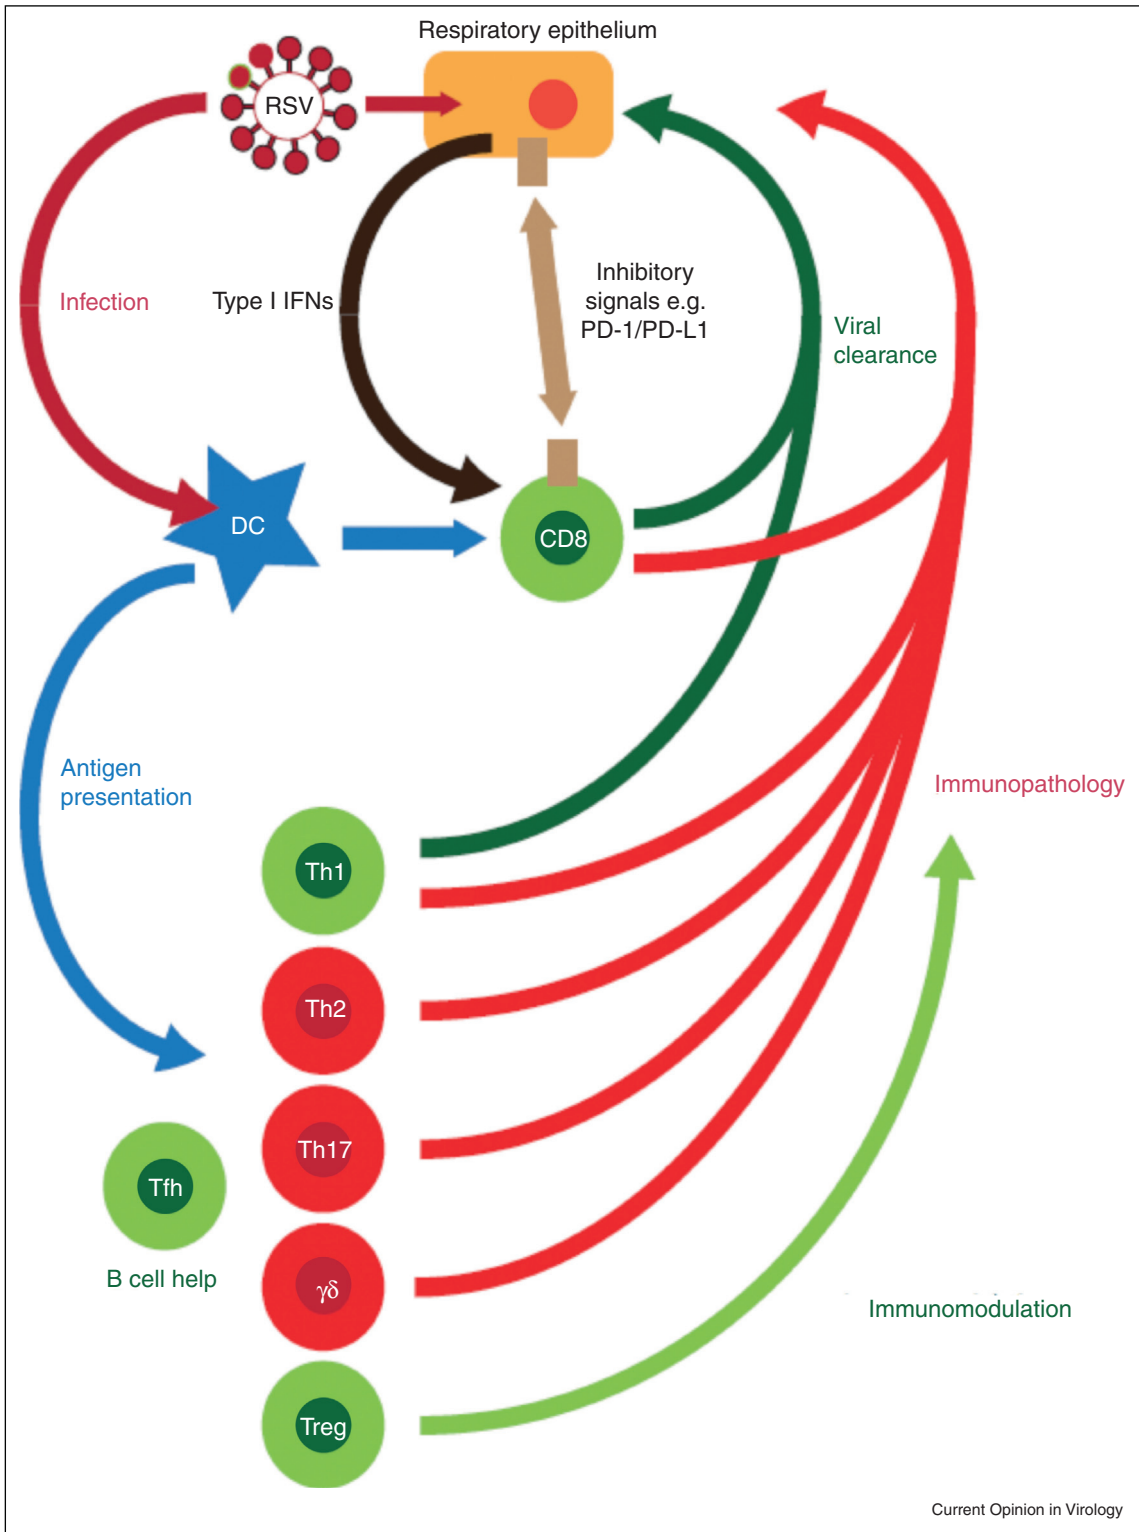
Respiratory epithelium

RSV

Infection

Type I IFNs

Inhibitory signals e.g. PD-1/PD-L1

Viral clearance

DC

CD8

Antigen presentation

Immunopathology

Th1

Th2

Th17

Tfh

B cell help

$\gamma\delta$

Immunomodulation

Treg

Current Opinion in Virology